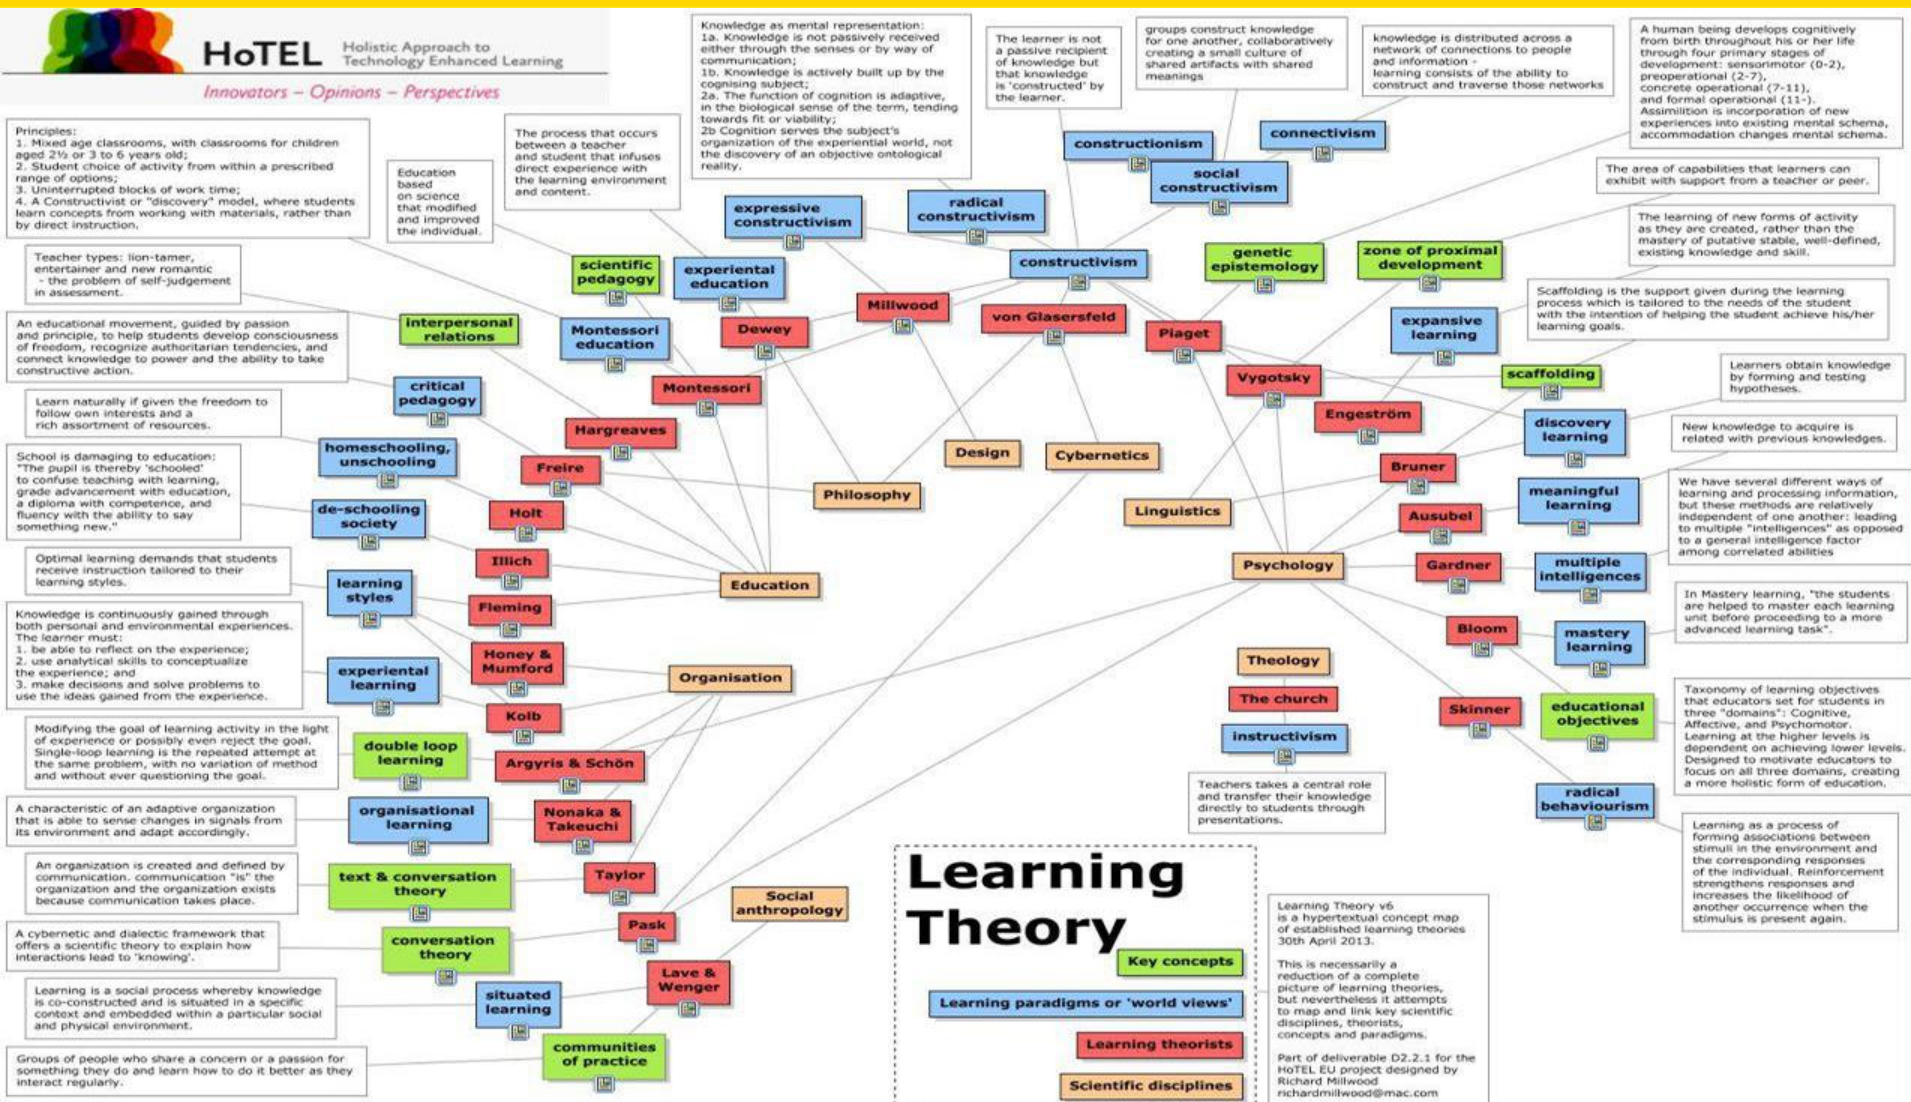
HoTEL Holistic Approach to Technology Enhanced Learning

Innovators – Opinions – Perspectives

Principles:
1. Mixed age classrooms, with classrooms for children aged 2½ or 3 to 6 years old;
2. Student choice of activity from within a prescribed range of options;
3. Uninterrupted blocks of work time;
4. A Constructivist or "discovery" model, where students learn concepts from working with materials, rather than by direct instruction.

Education based on science that modified and improved the individual.

The process that occurs between a teacher and student that infuses direct experience with the learning environment and content.

Knowledge as mental representation:
1a. Knowledge is not passively received either through the senses or by way of communication;
1b. Knowledge is actively built up by the cognising subject;
2a. The function of cognition is adaptive, in the biological sense of the term, tending towards fit or viability;
2b Cognition serves the subject's organization of the experiential world, not the discovery of an objective ontological reality.

The learner is not a passive recipient of knowledge but that knowledge is 'constructed' by the learner.

groups construct knowledge for one another, collaboratively creating a small culture of shared artifacts with shared meanings

knowledge is distributed across a network of connections to people and information - learning consists of the ability to construct and traverse those networks

A human being develops cognitively from birth throughout his or her life through four primary stages of development: sensorimotor (0-2), preoperational (2-7), concrete operational (7-11), and formal operational (11-). Assimilition is incorporation of new experiences into existing mental schema, accommodation changes mental schema.

constructionism
connectivism
social constructivism
The area of capabilities that learners can exhibit with support from a teacher or peer.
expressive constructivism
radical constructivism
The learning of new forms of activity as they are created, rather than the mastery of putative stable, well-defined, existing knowledge and skill.

Teacher types: lion-tamer, entertainer and new romantic - the problem of self-judgement in assessment.

scientific pedagogy
experiential education
constructivism
genetic epistemology
zone of proximal development

An educational movement, guided by passion and principle, to help students develop consciousness of freedom, recognize authoritarian tendencies, and connect knowledge to power and the ability to take constructive action.

interpersonal relations
Montessori education
Millwood
Dewey
von Glasersfeld
Piaget
Scaffolding is the support given during the learning process which is tailored to the needs of the student with the intention of helping the student achieve his/her learning goals.
expansive learning
Learners obtain knowledge by forming and testing hypotheses.
scaffolding
Vygotsky
Montessori
critical pedagogy
Learn naturally if given the freedom to follow own interests and a rich assortment of resources.
Engeström
discovery learning
New knowledge to acquire is related with previous knowledges.
Hargreaves
homeschooling, unschooling
Design
Cybernetics
School is damaging to education: "The pupil is thereby 'schooled' to confuse teaching with learning, grade advancement with education, a diploma with competence, and fluency with the ability to say something new."
Freire
Philosophy
Bruner
meaningful learning
We have several different ways of learning and processing information, but these methods are relatively independent of one another: leading to multiple "intelligences" as opposed to a general intelligence factor among correlated abilities
de-schooling society
Holt
Linguistics
Ausubel
Illich
Psychology
Gardner
multiple intelligences
Optimal learning demands that students receive instruction tailored to their learning styles.
learning styles
Education
Fleming
In Mastery learning, "the students are helped to master each learning unit before proceeding to a more advanced learning task".
Knowledge is continuously gained through both personal and environmental experiences. The learner must:
1. be able to reflect on the experience;
2. use analytical skills to conceptualize the experience; and
3. make decisions and solve problems to use the ideas gained from the experience.
Bloom
mastery learning
Honey & Mumford
Theology
experiential learning
Organisation
The church
Skinner
educational objectives
Taxonomy of learning objectives that educators set for students in three "domains": Cognitive, Affective, and Psychomotor. Learning at the higher levels is dependent on achieving lower levels. Designed to motivate educators to focus on all three domains, creating a more holistic form of education.
Kolb
instructivism
Modifying the goal of learning activity in the light of experience or possibly even reject the goal. Single-loop learning is the repeated attempt at the same problem, with no variation of method and without ever questioning the goal.
double loop learning
Argyris & Schön
Teachers takes a central role and transfer their knowledge directly to students through presentations.
radical behaviourism
A characteristic of an adaptive organization that is able to sense changes in signals from its environment and adapt accordingly.
organisational learning
Nonaka & Takeuchi
Learning as a process of forming associations between stimuli in the environment and the corresponding responses of the individual. Reinforcement strengthens responses and increases the likelihood of another occurrence when the stimulus is present again.
An organization is created and defined by communication. communication "is" the organization and the organization exists because communication takes place.
text & conversation theory
Taylor
Social anthropology
Learning Theory
A cybernetic and dialectic framework that offers a scientific theory to explain how interactions lead to 'knowing'.
conversation theory
Pask
Key concepts
Learning Theory v6 is a hypertextual concept map of established learning theories 30th April 2013.

This is necessarily a reduction of a complete picture of learning theories, but nevertheless it attempts to map and link key scientific disciplines, theorists, concepts and paradigms.

Part of deliverable D2.2.1 for the HoTEL EU project designed by Richard Millwood richardmillwood@mac.com
Learning is a social process whereby knowledge is co-constructed and is situated in a specific context and embedded within a particular social and physical environment.
situated learning
Lave & Wenger
Learning paradigms or 'world views'
Learning theorists
Groups of people who share a concern or a passion for something they do and learn how to do it better as they interact regularly.
communities of practice
Scientific disciplines